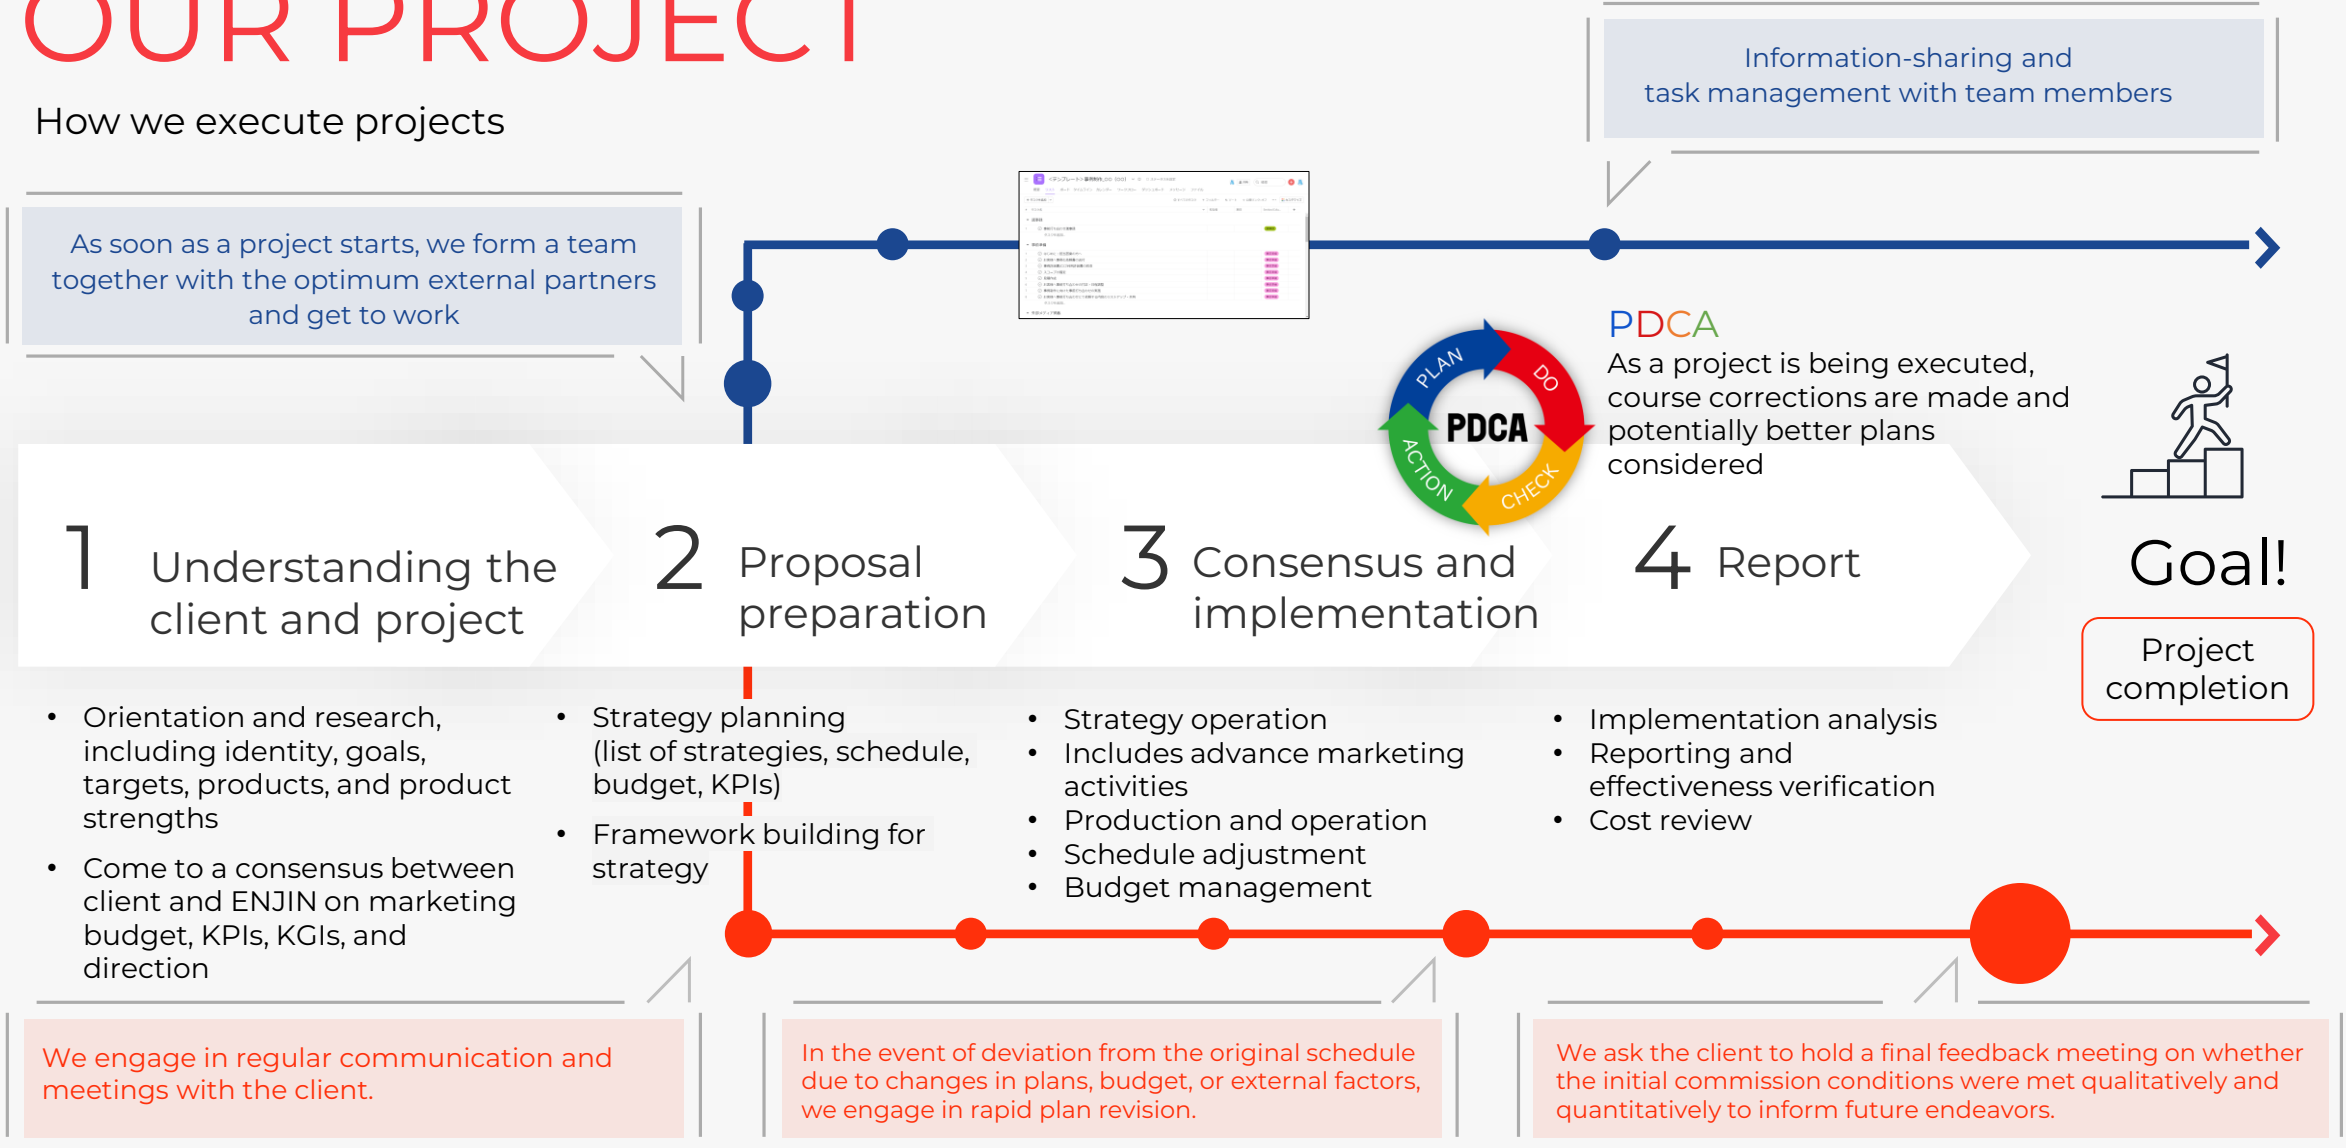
OUR PROJECT

How we execute projects

Information-sharing and task management with team members

As soon as a project starts, we form a team together with the optimum external partners and get to work

PLAN
DO
CHECK
ACTION
PDCA

PDCA
As a project is being executed, course corrections are made and potentially better plans considered

1 Understanding the client and project

2 Proposal preparation

3 Consensus and implementation

4 Report

Goal!

Project completion

• Orientation and research, including identity, goals, targets, products, and product strengths
• Come to a consensus between client and ENJIN on marketing budget, KPIs, KGIs, and direction

• Strategy planning (list of strategies, schedule, budget, KPIs)
• Framework building for strategy

• Strategy operation
• Includes advance marketing activities
• Production and operation
• Schedule adjustment
• Budget management

• Implementation analysis
• Reporting and effectiveness verification
• Cost review

We engage in regular communication and meetings with the client.

In the event of deviation from the original schedule due to changes in plans, budget, or external factors, we engage in rapid plan revision.

We ask the client to hold a final feedback meeting on whether the initial commission conditions were met qualitatively and quantitatively to inform future endeavors.